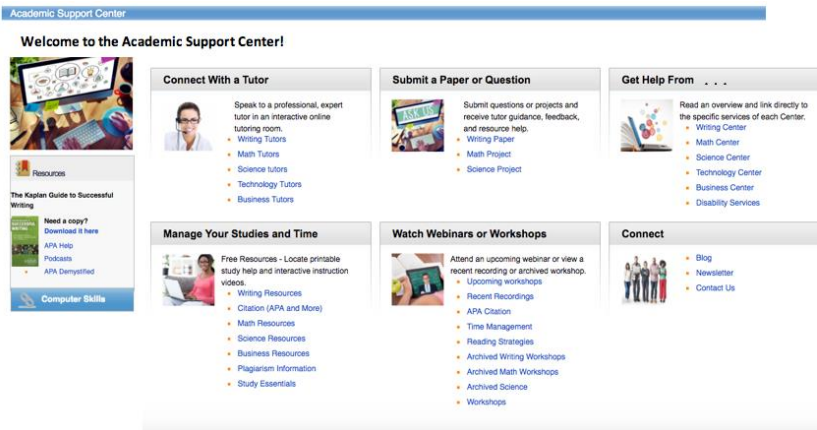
Academic Support Center

Welcome to the Academic Support Center!

Resources

The Kaplan Guide to Successful Writing

Need a copy?
Download it here

APA Help
Podcasts
APA Demystified

Computer Skills

Connect With a Tutor

Speak to a professional, expert tutor in an interactive online tutoring room.

- Writing Tutors
- Math Tutors
- Science tutors
- Technology Tutors
- Business Tutors

Submit a Paper or Question

Submit questions or projects and receive tutor guidance, feedback, and resource help.

- Writing Paper
- Math Project
- Science Project

Get Help From . . .

Read an overview and link directly to the specific services of each Center.

- Writing Center
- Math Center
- Science Center
- Technology Center
- Business Center
- Disability Services

Manage Your Studies and Time

Free Resources - Locate printable study help and interactive instruction videos.

- Writing Resources
- Citation (APA and More)
- Math Resources
- Science Resources
- Business Resources
- Plagiarism Information
- Study Essentials

Watch Webinars or Workshops

Attend an upcoming webinar or view a recent recording or archived workshop.

- Upcoming workshops
- Recent Recordings
- APA Citation
- Time Management
- Reading Strategies
- Archived Writing Workshops
- Archived Math Workshops
- Archived Science
- Workshops

Connect

- Blog
- Newsletter
- Contact Us